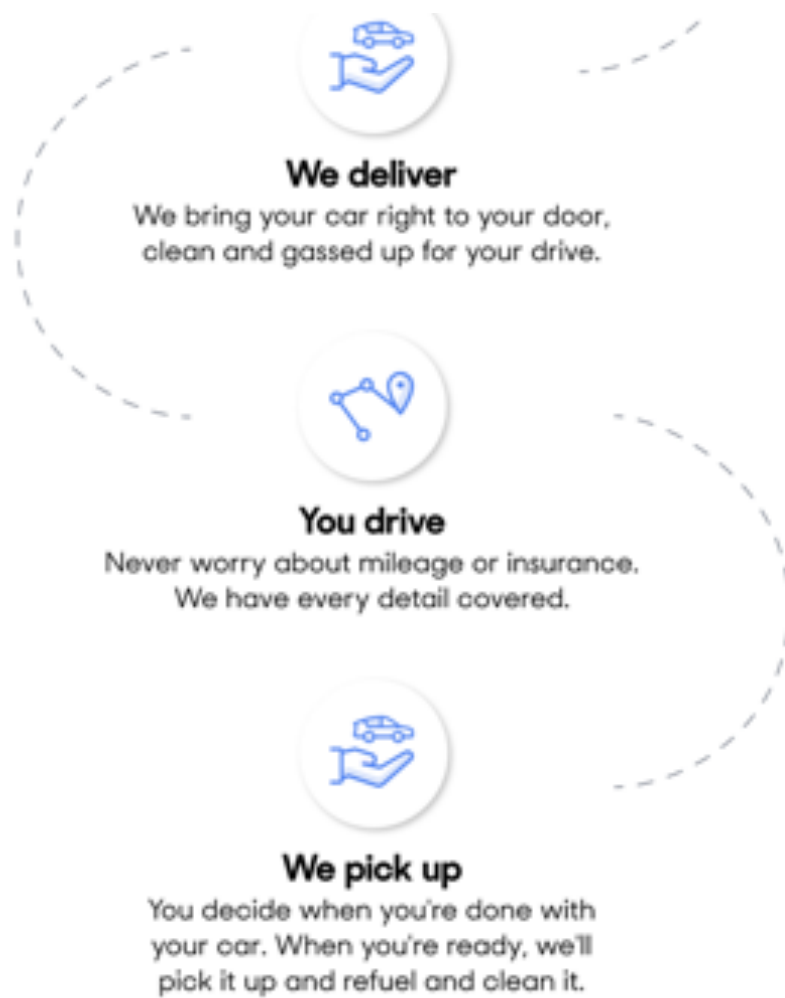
We deliver
We bring your car right to your door, clean and gassed up for your drive.

You drive
Never worry about mileage or insurance. We have every detail covered.

We pick up
You decide when you're done with your car. When you're ready, we'll pick it up and refuel and clean it.